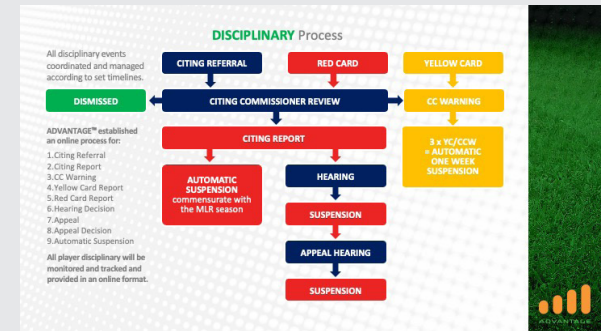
DISCIPLINARY Process

All disciplinary events coordinated and managed according to set timelines.

CITING REFERRAL

RED CARD

YELLOW CARD

DISMISSED

CITING COMMISSIONER REVIEW

CC WARNING

ADVANTAGE™ established an online process for:

1.Citing Referral
2.Citing Report
3.CC Warning
4.Yellow Card Report
5.Red Card Report
6.Hearing Decision
7.Appeal
8.Appeal Decision
9.Automatic Suspension

All player disciplinary will be monitored and tracked and provided in an online format.

CITING REPORT

3 x YC/CCW = AUTOMATIC ONE WEEK SUSPENSION

AUTOMATIC SUSPENSION commensurate with the MLR season

HEARING

SUSPENSION

APPEAL HEARING

SUSPENSION

ADVANTAGE